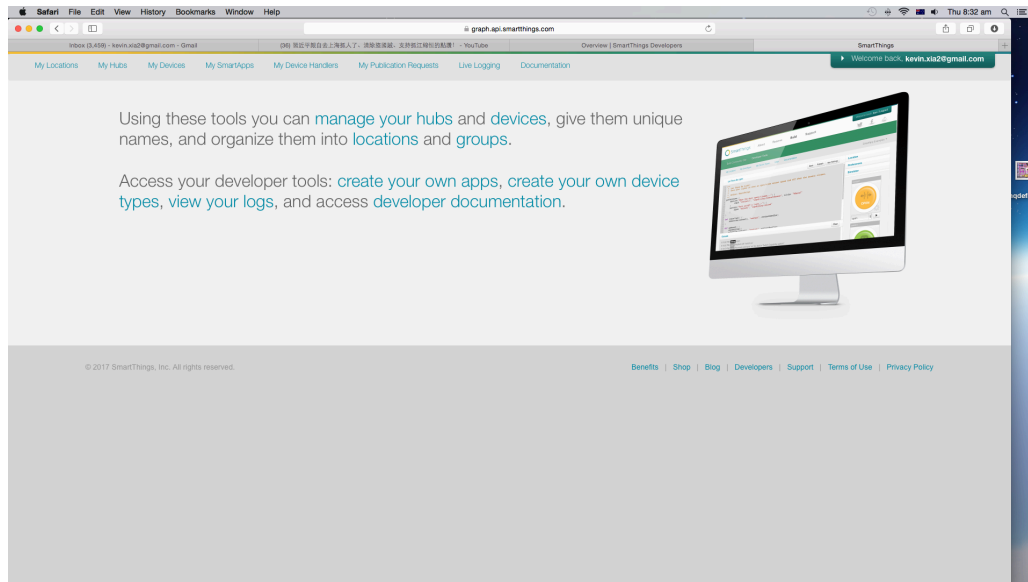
Safari File Edit View History Bookmarks Window Help

Thu 8:32 am

graph.api.smartthings.com

Inbox (3,459) - kevin.xia2@gmail.com - Gmail

(36) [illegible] - YouTube

Overview | SmartThings Developers

SmartThings

My Locations My Hubs My Devices My SmartApps My Device Handlers My Publication Requests Live Logging Documentation

Welcome back, kevin.xia2@gmail.com

Using these tools you can manage your hubs and devices, give them unique names, and organize them into locations and groups.

Access your developer tools: create your own apps, create your own device types, view your logs, and access developer documentation.

© 2017 SmartThings, Inc. All rights reserved.

Benefits | Shop | Blog | Developers | Support | Terms of Use | Privacy Policy